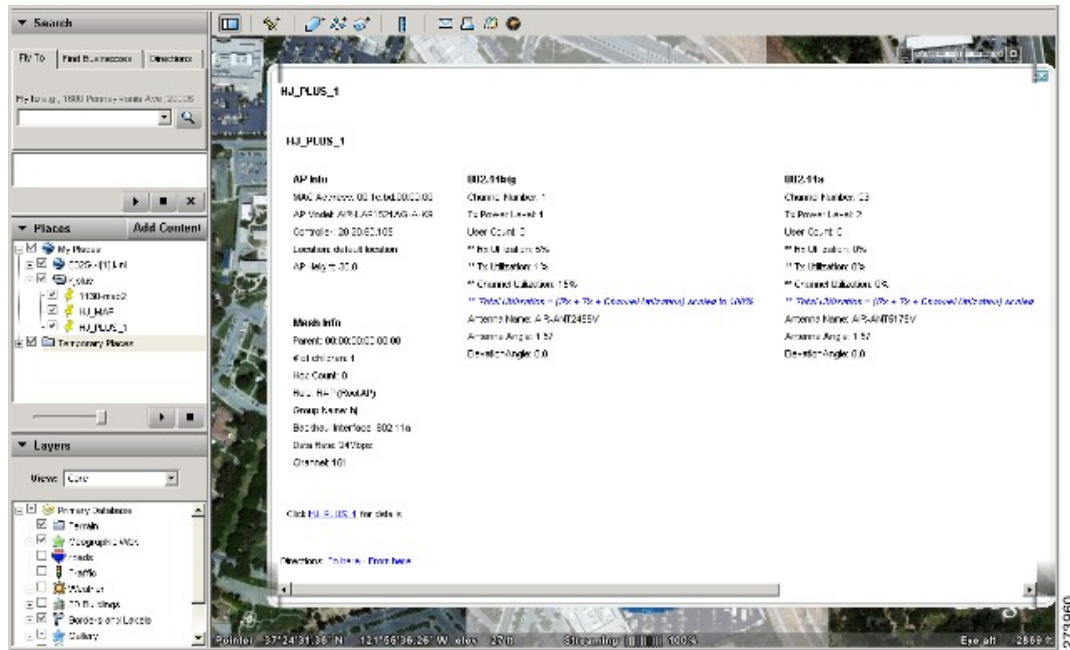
▼ Search

Fly To | Find Businesses | Directions

Fly to e.g., 1600 Pennsylvania Ave, 20006

▼ Places | Add Content

My Places
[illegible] (1).kml
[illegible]
1130-mesh2
HJ_MAP
HJ_PLUS_1
Temporary Places

▼ Layers

View: Core

Primary Database
Terrain
Geographic Web
Roads
Traffic
Weather
3D Buildings
Borders and Labels
Gallery

HJ_PLUS_1

HJ_PLUS_1

AP Info
MAC Address: 00:1e:bd:00:00:00
AP Model: AIR-LAP1524AG-A-K9
Controller: 20.20.60.105
Location: default location
AP Height: 20.0

Mesh Info
Parent: 00:00:00:00:00:00
Hold children: 1
Hop Count: 0
Role: RAP (RootAP)
Group Name: hj
Backhaul Interface: 802.11a
Data Rate: 24Mbps
Channel: 161

802.11b/g
Channel Number: 1
Tx Power Level: 1
User Count: 0
** Rx Utilization: 5%
** Tx Utilization: 1%
** Channel Utilization: 15%
** Total Utilization = (Rx + Tx + Channel Utilization) scaled to 100%
Antenna Name: AIR-ANT2455V
Antenna Angle: 1.57
Elevation Angle: 0.0

802.11a
Channel Number: 23
Tx Power Level: 2
User Count: 0
** Rx Utilization: 0%
** Tx Utilization: 0%
** Channel Utilization: 0%
** Total Utilization = (Rx + Tx + Channel Utilization) scaled
Antenna Name: AIR-ANT5175V
Antenna Angle: 1.57
Elevation Angle: 0.0

Click HJ_PLUS_1 for details.

Directions: To here - From here

Pointer 37°24'31.36" N 121°56'36.26" W elev 27 ft Streaming |||||||||| 100% Eye alt 2869 ft

273960